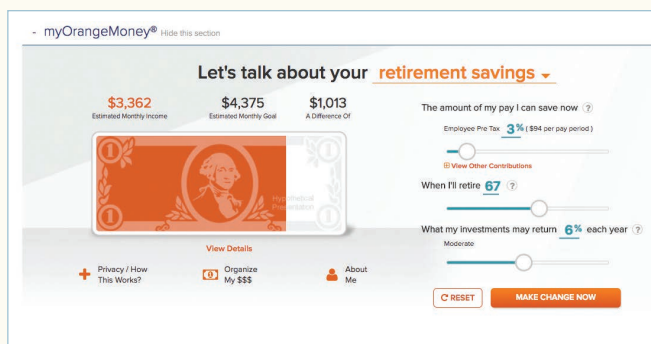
- myOrangeMoney® Hide this section

Let's talk about your retirement savings

$3,362
Estimated Monthly Income

$4,375
Estimated Monthly Goal

$1,013
A Difference Of

Hypothetical Presentation

View Details

Privacy / How This Works?

Organize My $$$

About Me

The amount of my pay I can save now ?

Employee Pre Tax 3% ( $94 per pay period )

View Other Contributions

When I'll retire 67 ?

What my investments may return 6% each year ?

Moderate

RESET

MAKE CHANGE NOW